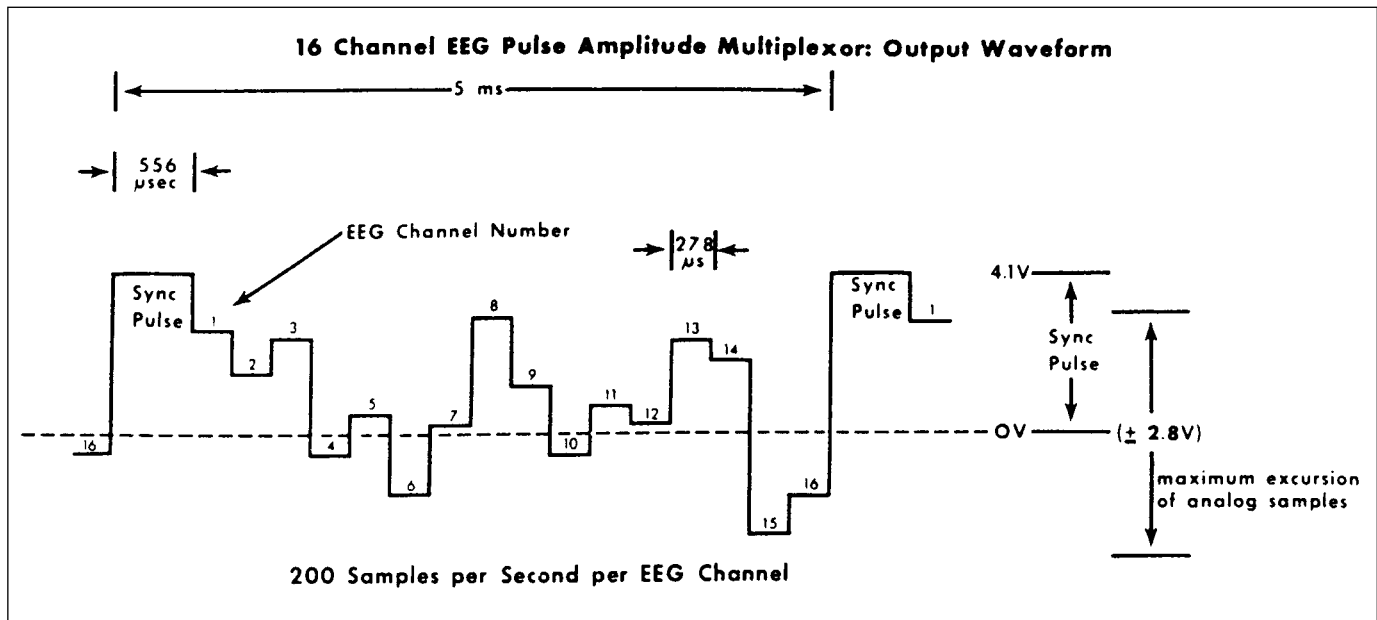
16 Channel EEG Pulse Amplitude Multiplexor: Output Waveform

5 ms

556 μsec

EEG Channel Number

278 μs

Sync Pulse

16

1

2

3

4

5

6

7

8

9

10

11

12

13

14

15

16

Sync Pulse

1

4.1V

Sync Pulse

OV

($\pm$ 2.8V)

maximum excursion of analog samples

200 Samples per Second per EEG Channel